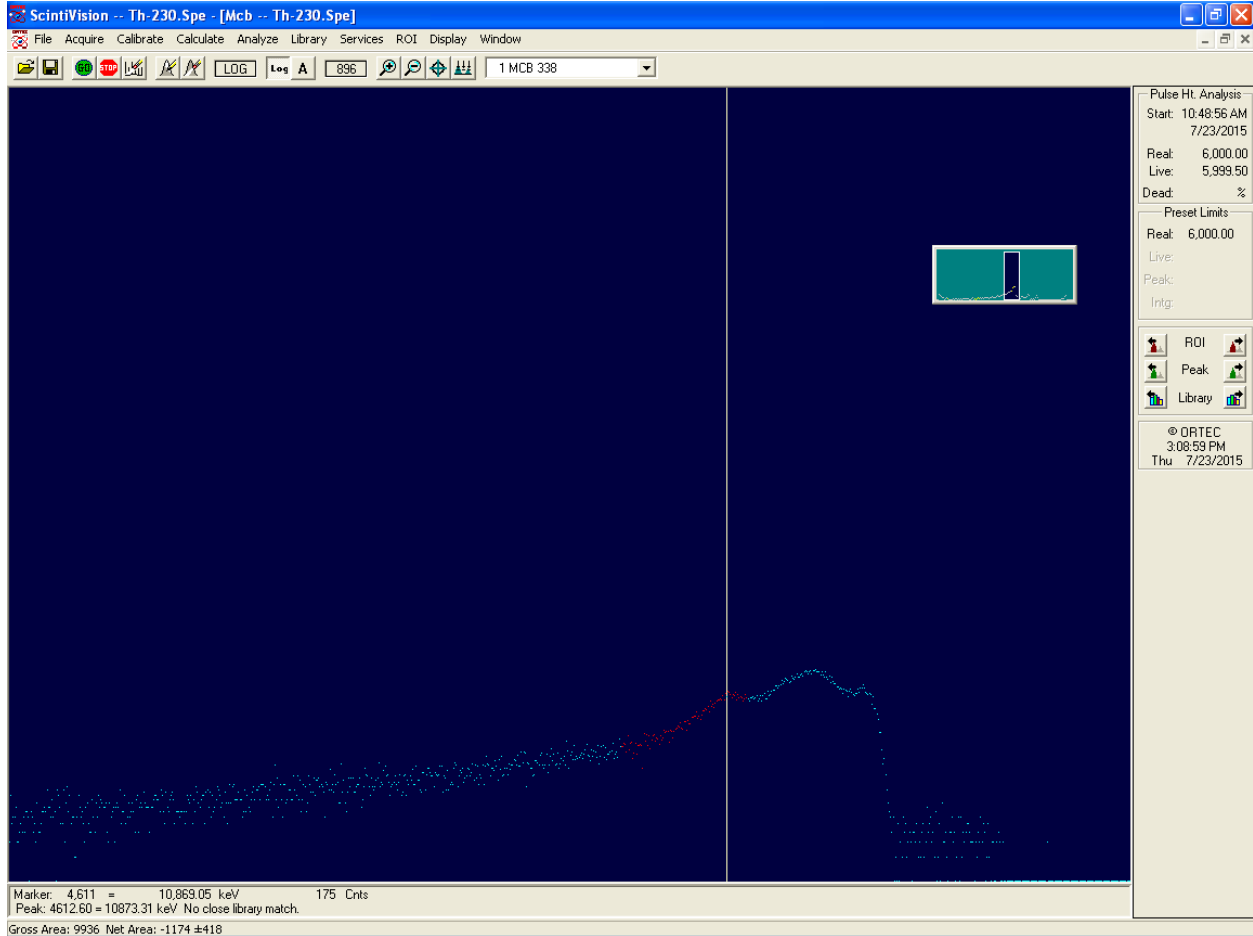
ScintiVision -- Th-230.Spe - [Mcb -- Th-230.Spe]

File Acquire Calibrate Calculate Analyze Library Services ROI Display Window

GO STOP LOG Log A 896 1 MCB 338

Pulse Ht. Analysis
Start: 10:48:56 AM
7/23/2015
Real: 6,000.00
Live: 5,999.50
Dead: %

Preset Limits
Real: 6,000.00
Live:
Peak:
Intg:

ROI
Peak
Library

© ORTEC
3:08:59 PM
Thu 7/23/2015

Marker: 4,611 = 10,869.05 keV 175 Cnts
Peak: 4612.60 = 10873.31 keV No close library match.

Gross Area: 9936 Net Area: -1174 ±418